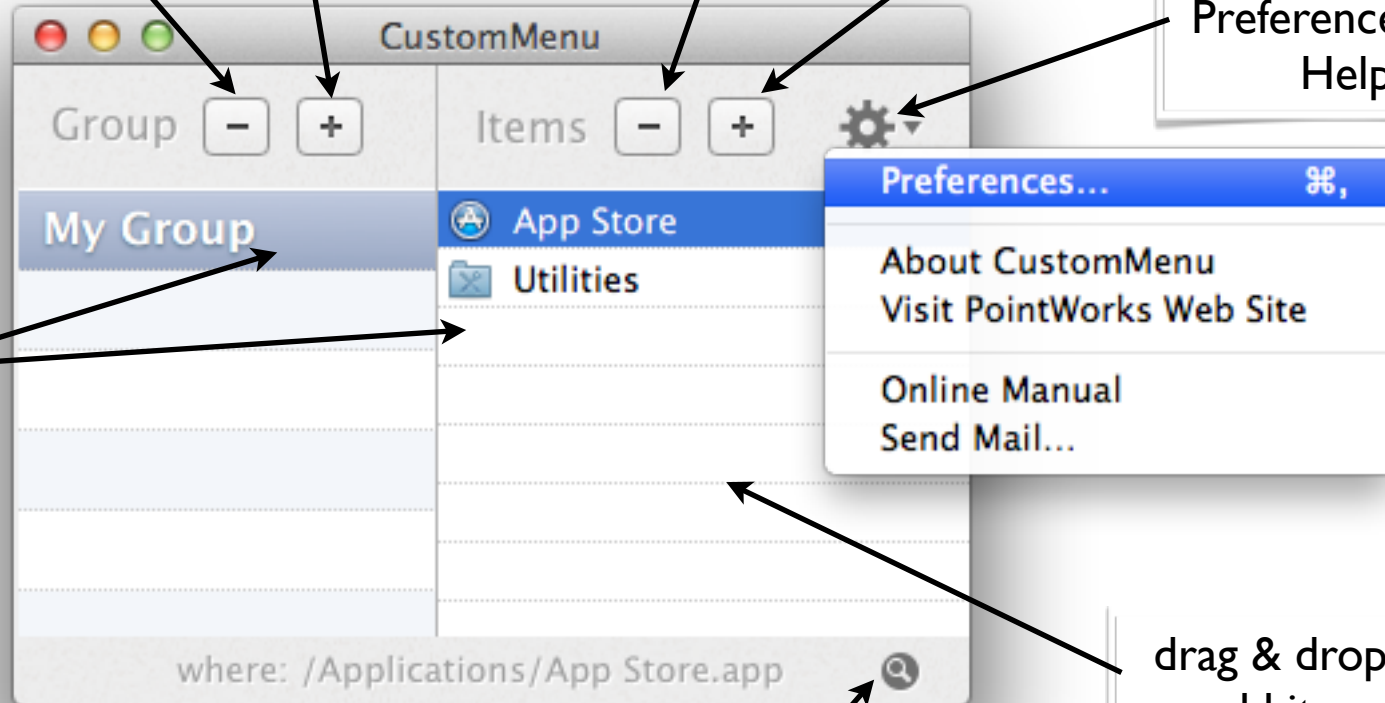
CustomMenu

Group − +

Items − +

Preference
Help

Preferences… ⌘,

About CustomMenu
Visit PointWorks Web Site

Online Manual
Send Mail…

My Group

App Store
Utilities

where: /Applications/App Store.app

drag & drop